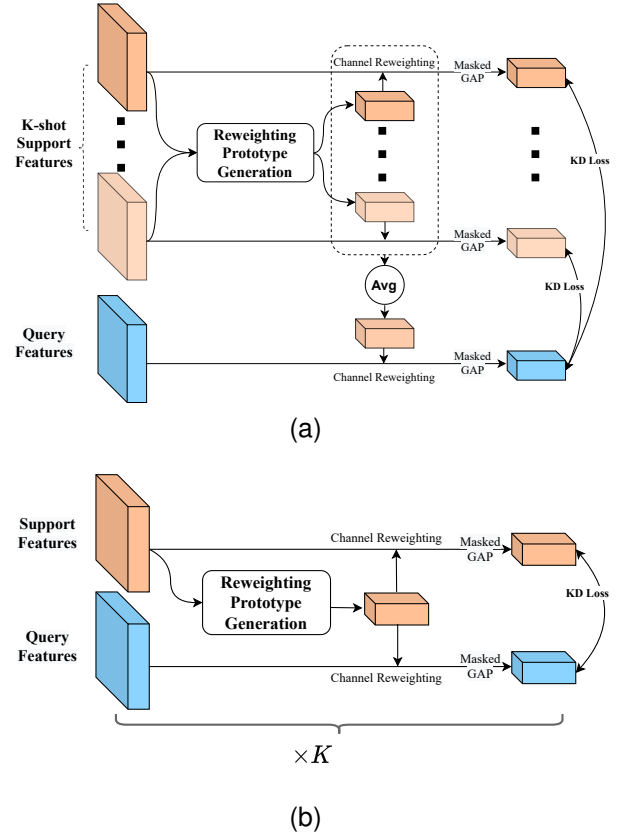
K-shot Support Features

Reweighting Prototype Generation

Channel Reweighting

Masked GAP

KD Loss

Masked GAP

KD Loss

Avg

Query Features

Channel Reweighting

Masked GAP

(a)

Support Features

Reweighting Prototype Generation

Channel Reweighting

Masked GAP

KD Loss

Query Features

Channel Reweighting

Masked GAP

$\times K$

(b)